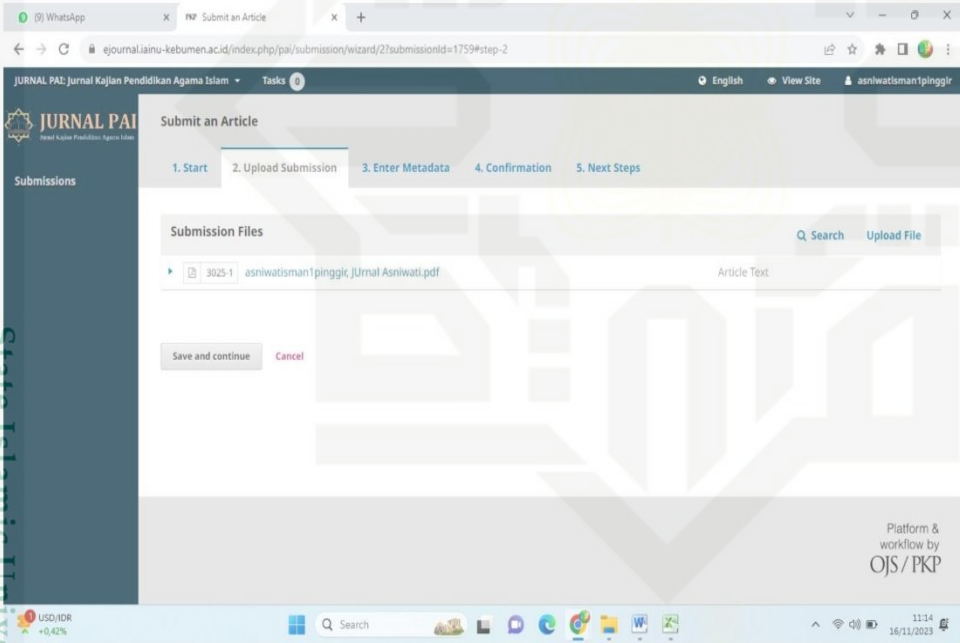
(9) WhatsApp
PKP Submit an Article
+
ejournal.iainu-kebumen.ac.id/index.php/pai/submission/wizard/2?submissionId=1759#step-2

JURNAL PAI: Jurnal Kajian Pendidikan Agama Islam
Tasks 0
English
View Site
asniwatisman1pinggir

JURNAL PAI
Jurnal Kajian Pendidikan Agama Islam

Submissions

Submit an Article

1. Start
2. Upload Submission
3. Enter Metadata
4. Confirmation
5. Next Steps

Submission Files
Search
Upload File

3025-1 asniwatisman1pinggir, JUrnal Asniwati.pdf
Article Text

Save and continue
Cancel

Platform & workflow by OJS / PKP

State Islamic U

USD/IDR +0,42%
Search
11:14 16/11/2023